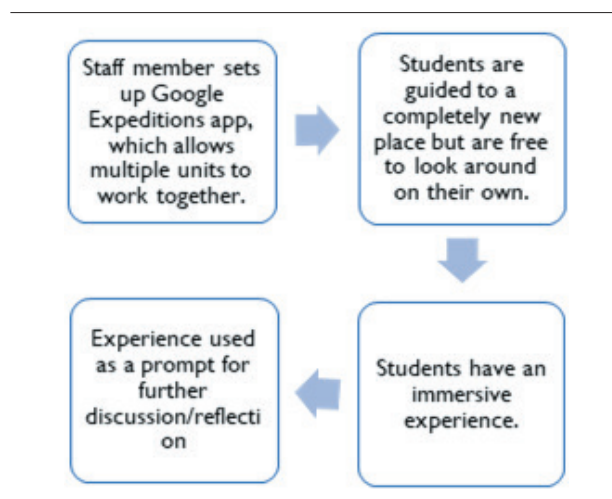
Staff member sets up Google Expeditions app, which allows multiple units to work together.

Students are guided to a completely new place but are free to look around on their own.

Students have an immersive experience.

Experience used as a prompt for further discussion/reflecti on